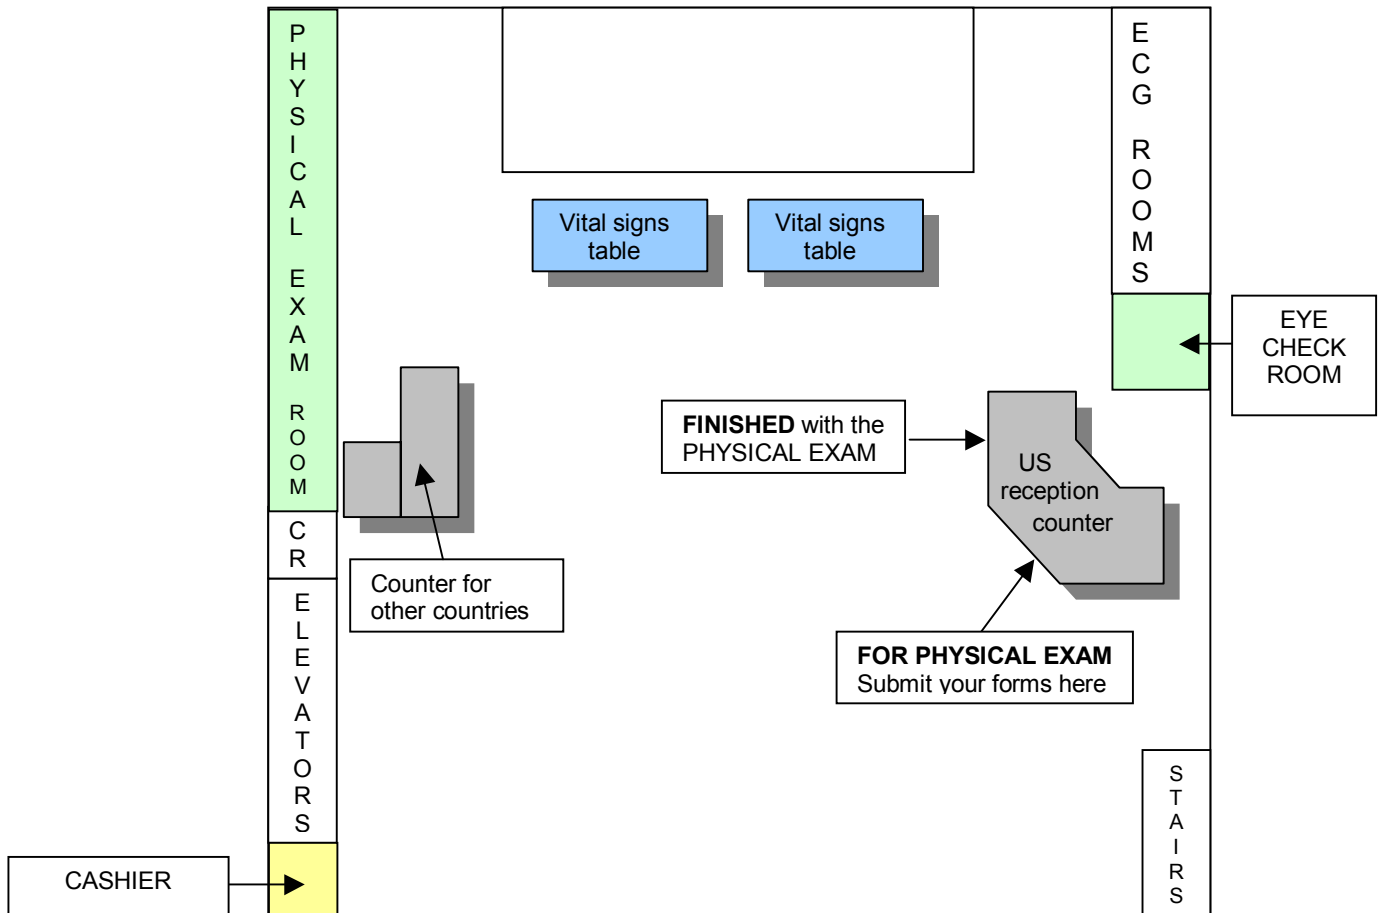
PHYSICAL EXAM ROOM

Vital signs table

Vital signs table

ECG ROOMS

EYE CHECK ROOM

FINISHED with the PHYSICAL EXAM

US reception counter

CR

Counter for other countries

FOR PHYSICAL EXAM
Submit your forms here

ELEVATORS

STAIRS

CASHIER